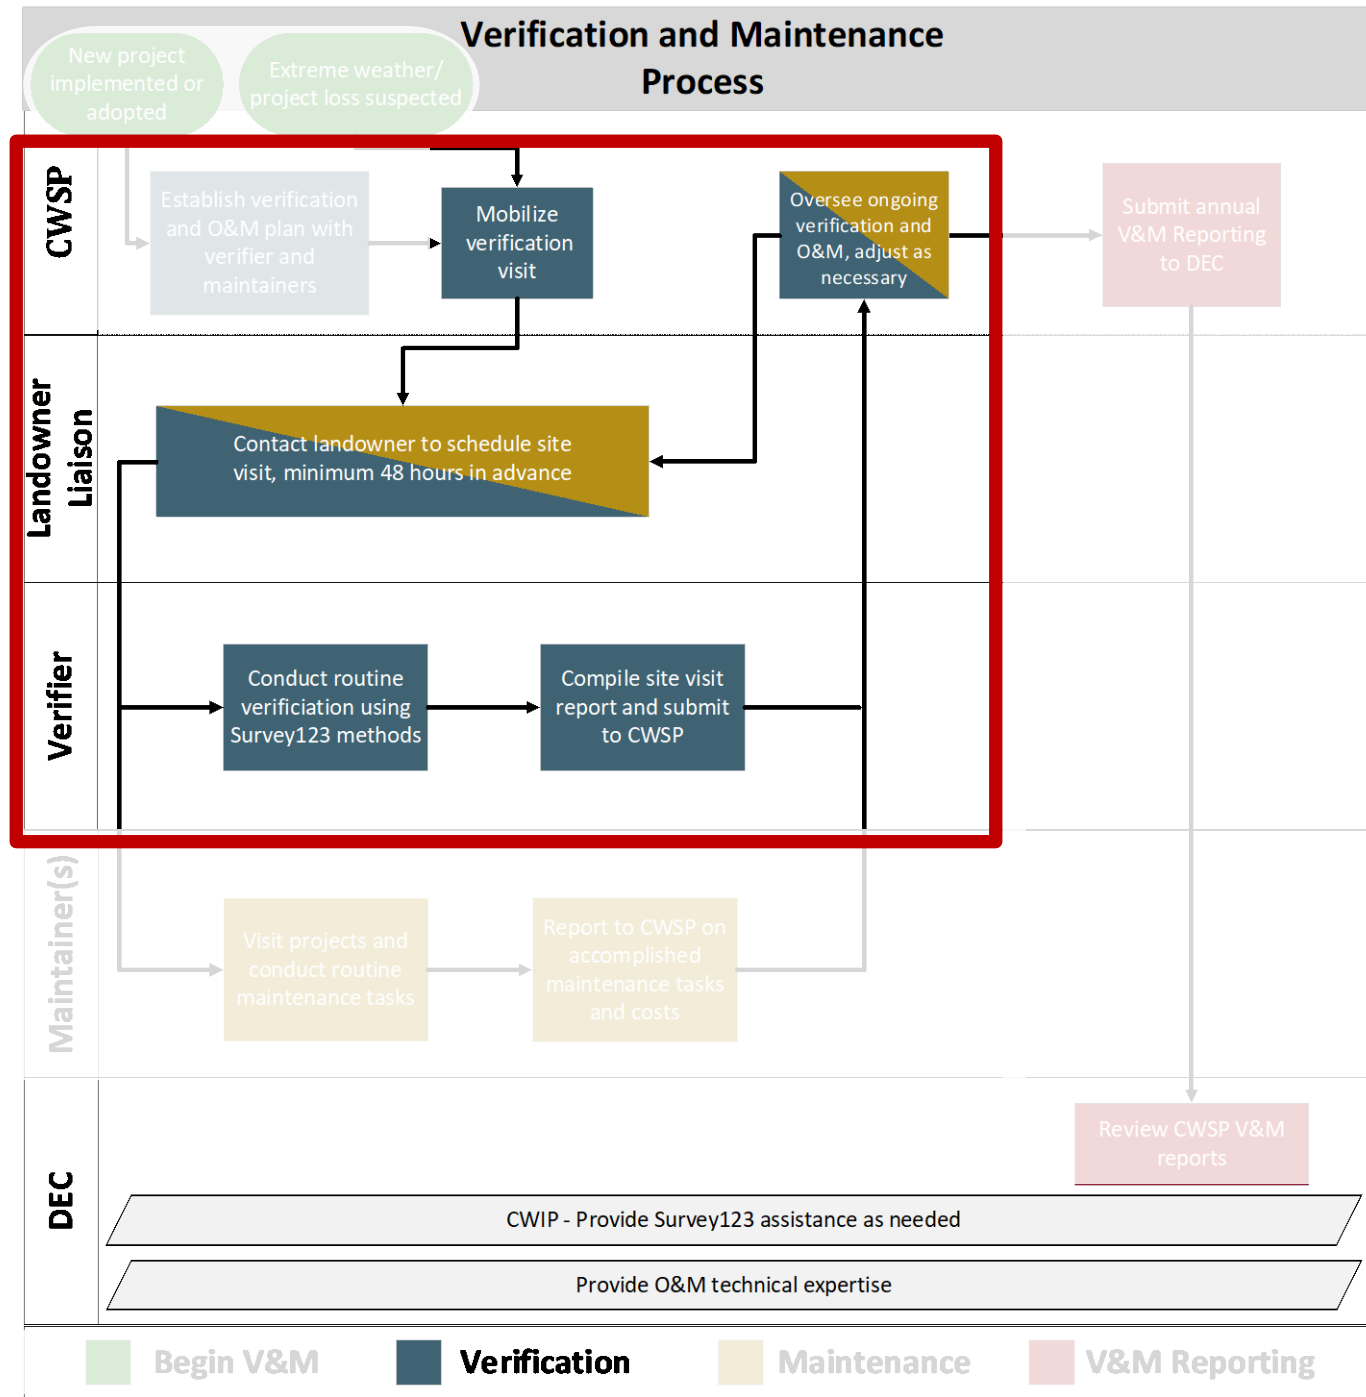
Verification and Maintenance Process

New project implemented or adopted

Extreme weather/ project loss suspected

CWSP

Establish verification and O&M plan with verifier and maintainers

Mobilize verification visit

Oversee ongoing verification and O&M, adjust as necessary

Submit annual V&M Reporting to DEC

Landowner Liaison

Contact landowner to schedule site visit, minimum 48 hours in advance

Verifier

Conduct routine verificiation using Survey123 methods

Compile site visit report and submit to CWSP

Maintainer(s)

Visit projects and conduct routine maintenance tasks

Report to CWSP on accomplished maintenance tasks and costs

DEC

Review CWSP V&M reports

CWIP - Provide Survey123 assistance as needed

Provide O&M technical expertise

Begin V&M

Verification

Maintenance

V&M Reporting